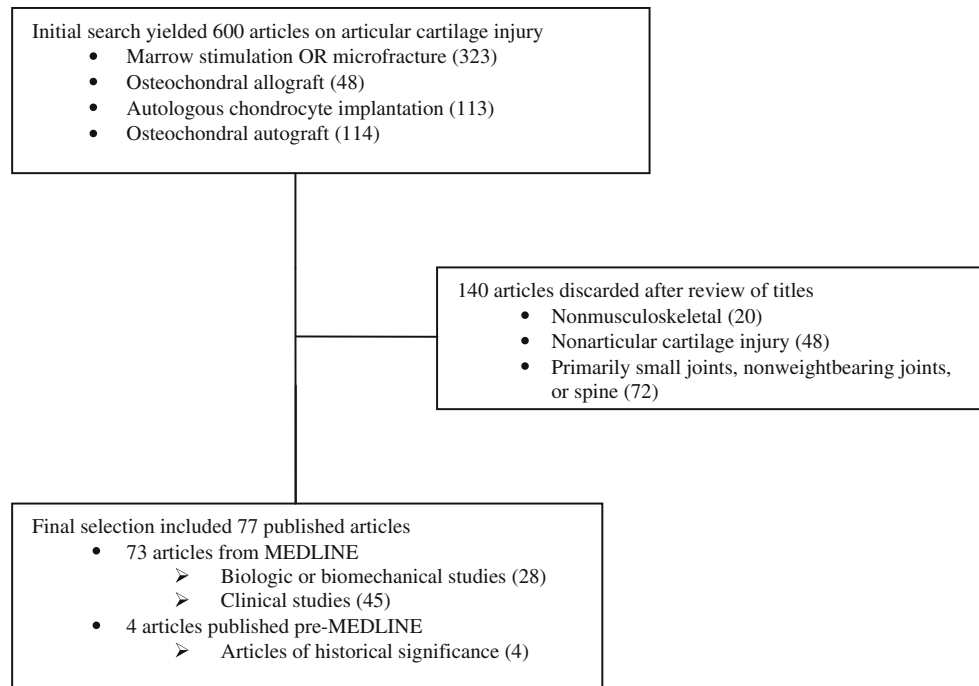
Initial search yielded 600 articles on articular cartilage injury
- Marrow stimulation OR microfracture (323)
- Osteochondral allograft (48)
- Autologous chondrocyte implantation (113)
- Osteochondral autograft (114)

140 articles discarded after review of titles
- Nonmusculoskeletal (20)
- Nonarticular cartilage injury (48)
- Primarily small joints, nonweightbearing joints, or spine (72)

Final selection included 77 published articles
- 73 articles from MEDLINE
  - Biologic or biomechanical studies (28)
  - Clinical studies (45)
- 4 articles published pre-MEDLINE
  - Articles of historical significance (4)